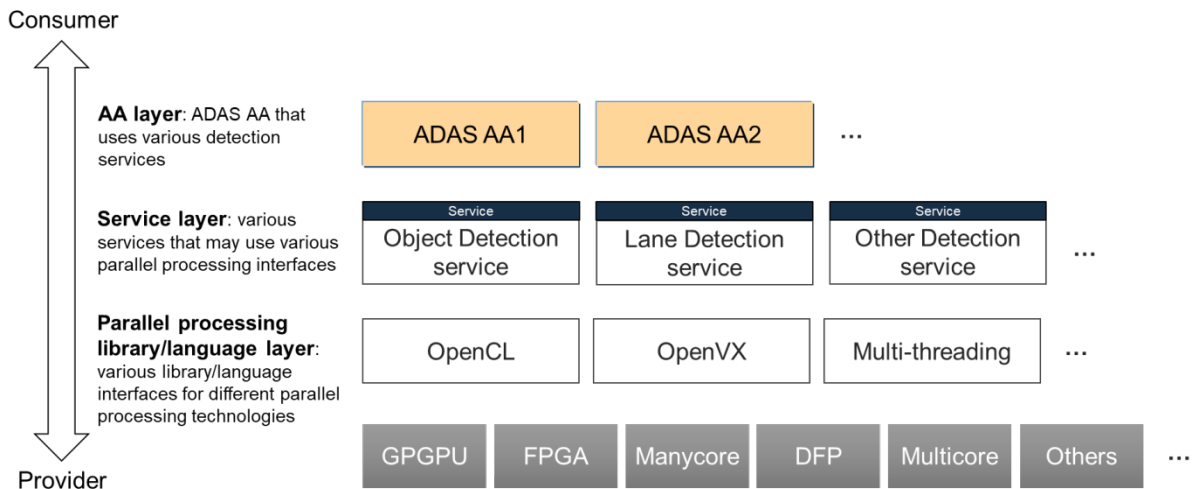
Consumer

**AA layer**: ADAS AA that uses various detection services

ADAS AA1

ADAS AA2

...

**Service layer**: various services that may use various parallel processing interfaces

Service
Object Detection service

Service
Lane Detection service

Service
Other Detection service

...

**Parallel processing library/language layer**: various library/language interfaces for different parallel processing technologies

OpenCL

OpenVX

Multi-threading

...

GPGPU

FPGA

Manycore

DFP

Multicore

Others

...

Provider